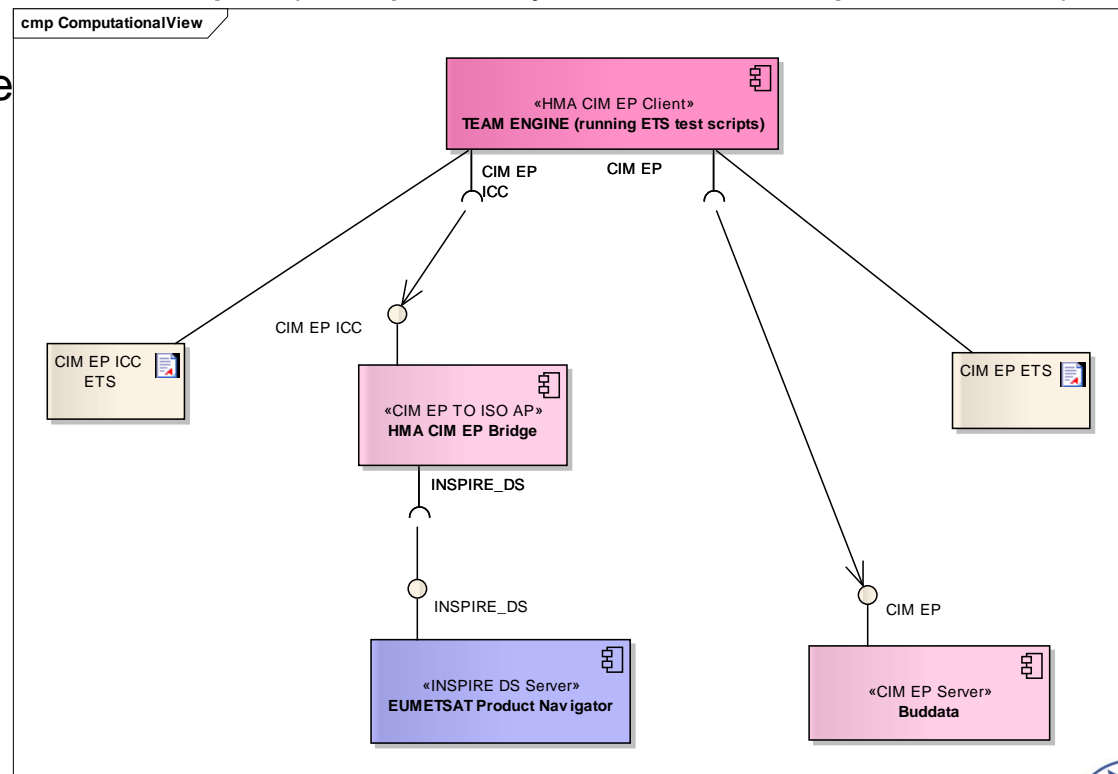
cmp ComputationalView

«HMA CIM EP Client»
TEAM ENGINE (running ETS test scripts)

CIM EP ICC

CIM EP

CIM EP ICC

CIM EP ICC ETS

«CIM EP TO ISO AP»
HMA CIM EP Bridge

CIM EP ETS

INSPIRE_DS

INSPIRE_DS

CIM EP

«INSPIRE DS Server»
EUMETSAT Product Navigator

«CIM EP Server»
Buddata